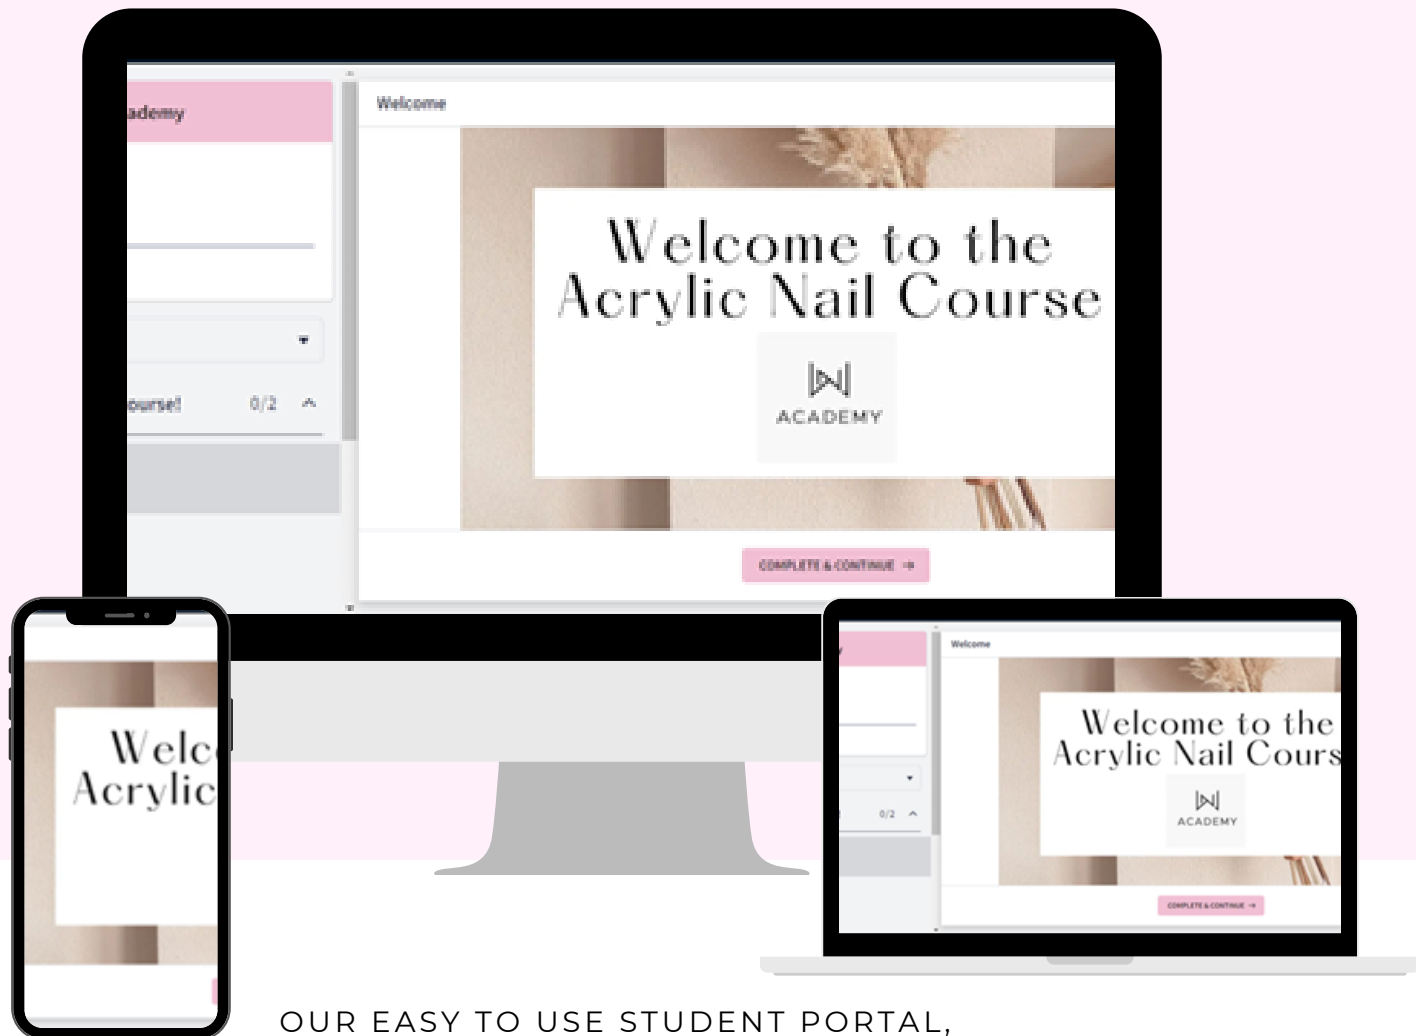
ademy

ourse! 0/2

Welcome

Welcome to the Acrylic Nail Course

ACADEMY

COMPLETE & CONTINUE →

Welc
Acrylic

Welcome

Welcome to the Acrylic Nail Cours

ACADEMY

0/2

COMPLETE & CONTINUE →

OUR EASY TO USE STUDENT PORTAL,